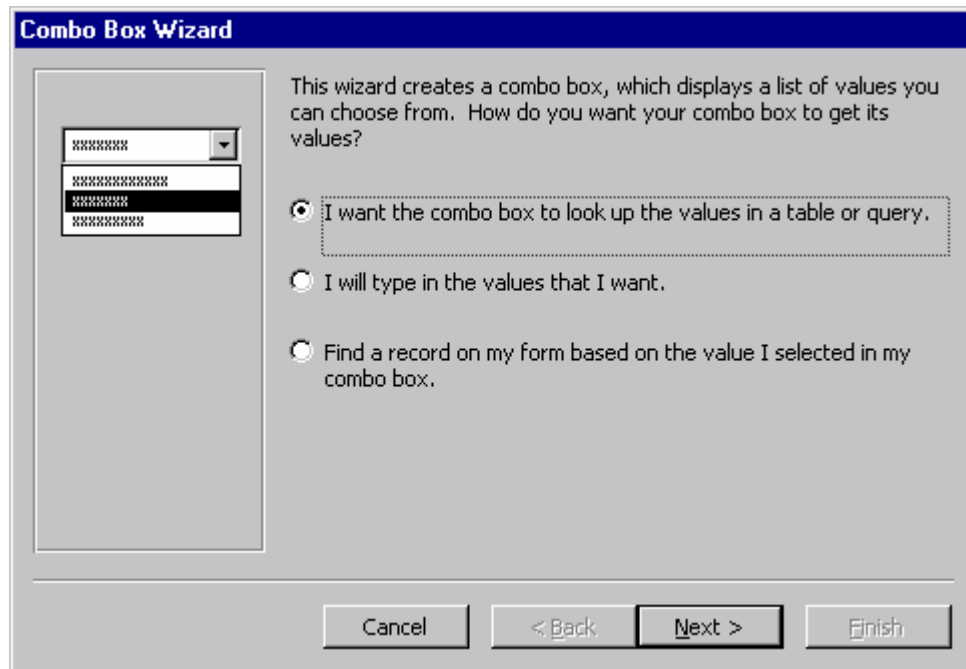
Combo Box Wizard

xxxxxxx
xxxxxxxxxxxx
xxxxxxx
xxxxxxxxx

This wizard creates a combo box, which displays a list of values you can choose from. How do you want your combo box to get its values?

I want the combo box to look up the values in a table or query.

I will type in the values that I want.

Find a record on my form based on the value I selected in my combo box.

Cancel
< Back
Next >
Finish